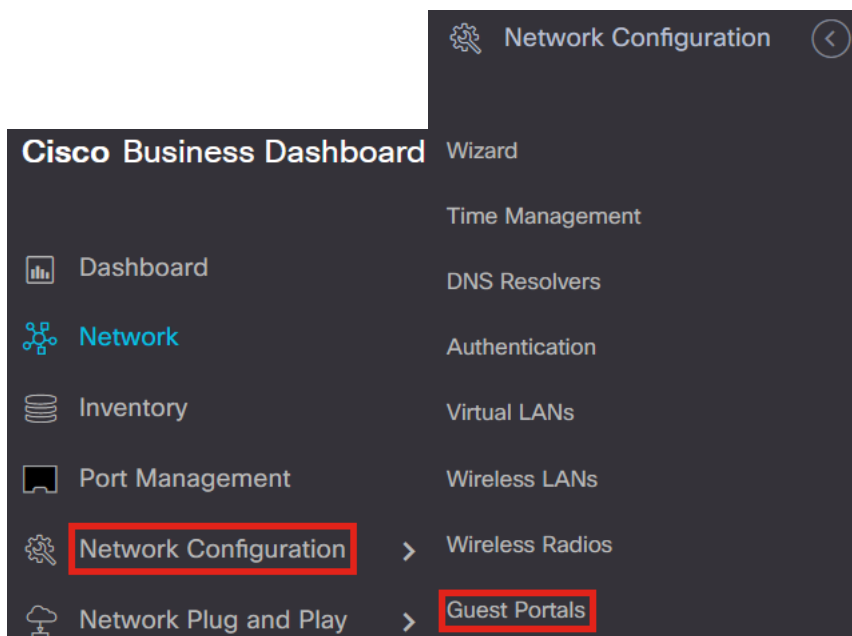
Network Configuration

Cisco Business Dashboard

Dashboard

Network

Inventory

Port Management

Network Configuration

Network Plug and Play

Wizard

Time Management

DNS Resolvers

Authentication

Virtual LANs

Wireless LANs

Wireless Radios

Guest Portals